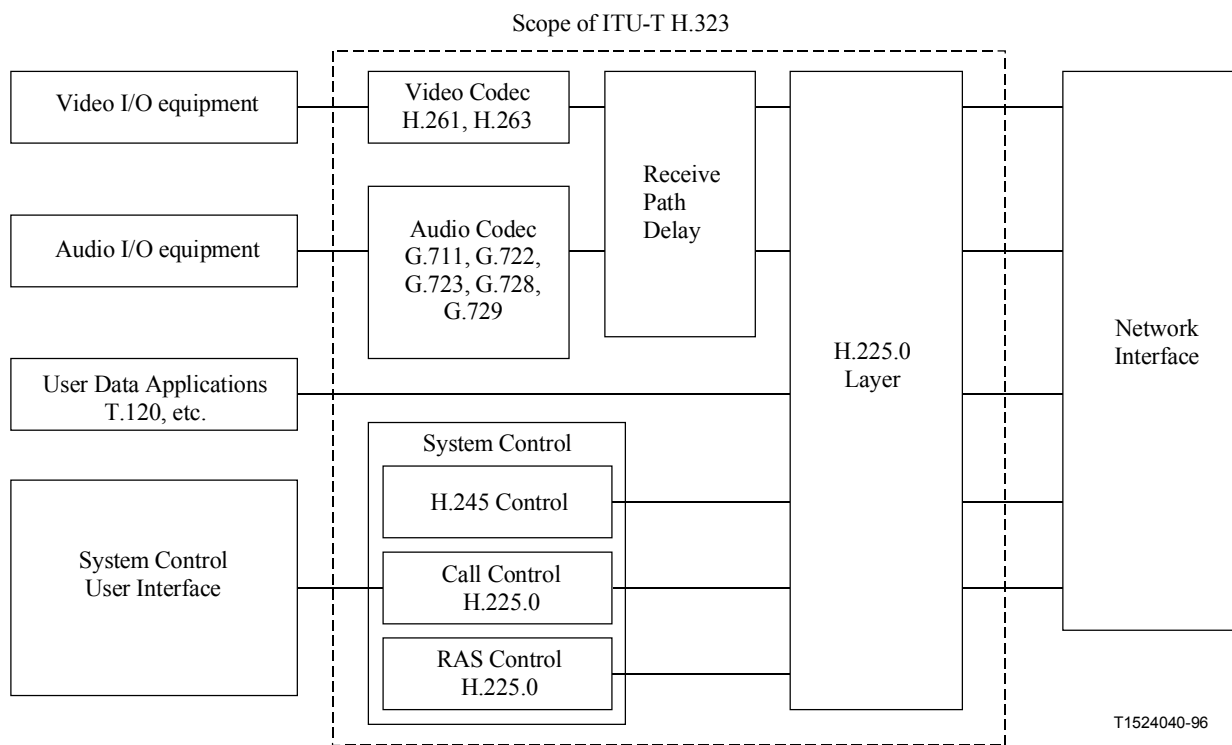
Scope of ITU-T H.323

Video I/O equipment

Video Codec
H.261, H.263

Receive
Path
Delay

Audio I/O equipment

Audio Codec
G.711, G.722,
G.723, G.728,
G.729

H.225.0
Layer

Network
Interface

User Data Applications
T.120, etc.

System Control

H.245 Control

System Control
User Interface

Call Control
H.225.0

RAS Control
H.225.0

T1524040-96